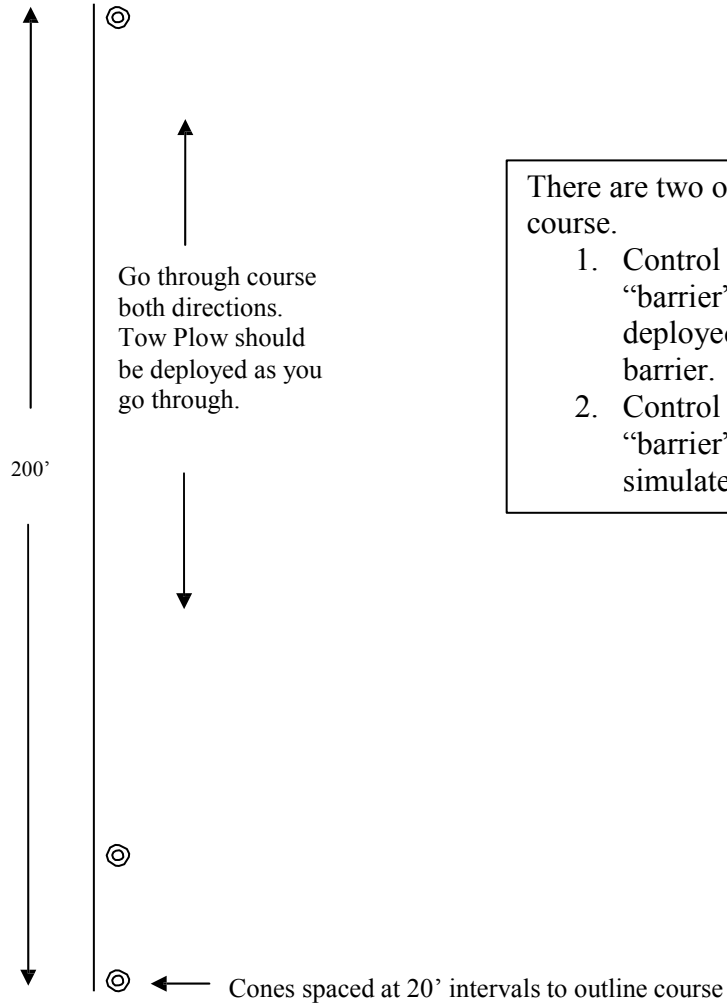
Go through course both directions. Tow Plow should be deployed as you go through.

200’

There are two o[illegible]
course.
1. Control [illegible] “barrier” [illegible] deployed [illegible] barrier.
2. Control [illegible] “barrier” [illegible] simulate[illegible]

Cones spaced at 20’ intervals to outline course